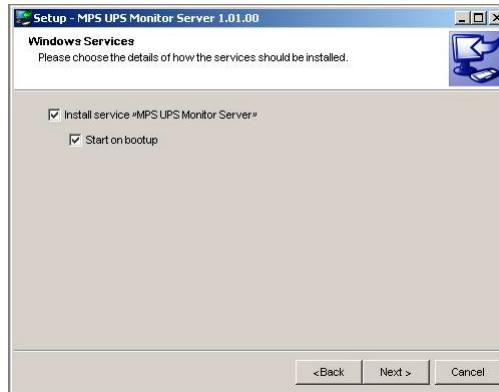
Setup - MPS UPS Monitor Server 1.01.00

Windows Services
Please choose the details of how the services should be installed.

Install service »MPS UPS Monitor Server«

Start on bootup

< Back

Next >

Cancel